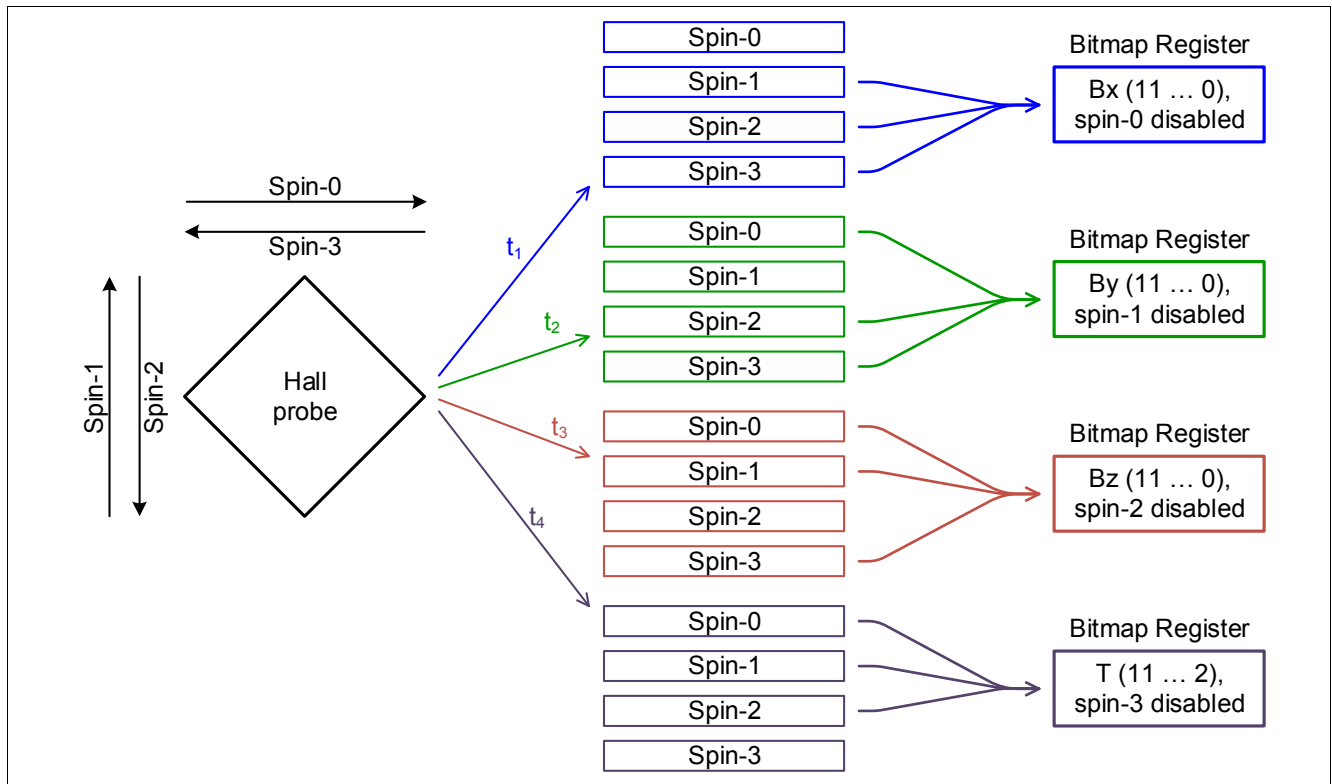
Spin-0
Spin-3
Spin-1
Spin-2
Hall probe

$t_1$
$t_2$
$t_3$
$t_4$

Spin-0
Spin-1
Spin-2
Spin-3

Spin-0
Spin-1
Spin-2
Spin-3

Spin-0
Spin-1
Spin-2
Spin-3

Spin-0
Spin-1
Spin-2
Spin-3

Bitmap Register
Bx (11 … 0), spin-0 disabled

Bitmap Register
By (11 … 0), spin-1 disabled

Bitmap Register
Bz (11 … 0), spin-2 disabled

Bitmap Register
T (11 … 2), spin-3 disabled